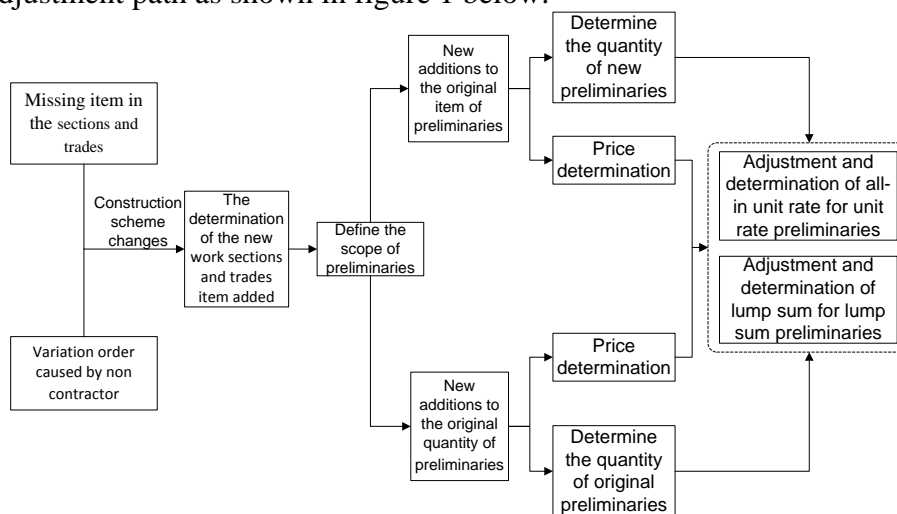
djustment path as shown in figure 1 below.

Missing item in the sections and trades

Construction scheme changes

Variation order caused by non contractor

The determination of the new work sections and trades item added

Define the scope of preliminaries

New additions to the original item of preliminaries

Determine the quantity of new preliminaries

Price determination

New additions to the original quantity of preliminaries

Price determination

Determine the quantity of original preliminaries

Adjustment and determination of all-in unit rate for unit rate preliminaries

Adjustment and determination of lump sum for lump sum preliminaries